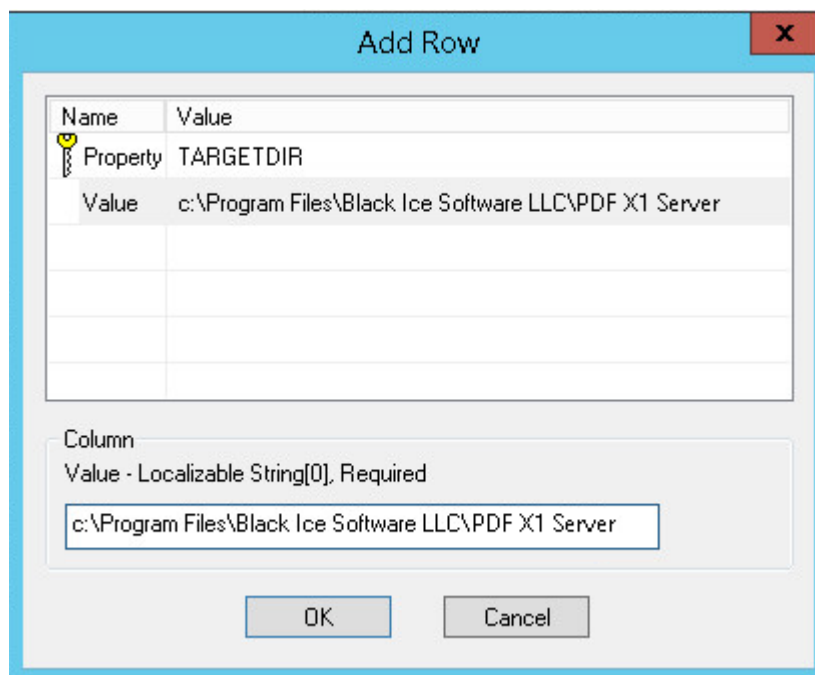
Add Row

| Name | Value |
|---|---|
| Property | TARGETDIR |
| Value | c:\Program Files\Black Ice Software LLC\PDF X1 Server |

Column

Value - Localizable String[0], Required

c:\Program Files\Black Ice Software LLC\PDF X1 Server

OK

Cancel